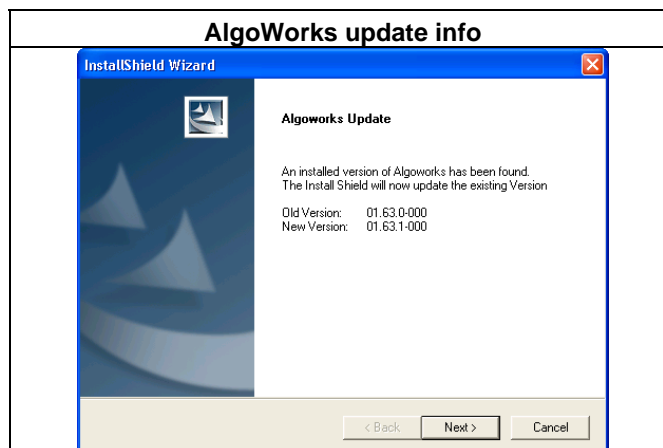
AlgoWorks update info

InstallShield Wizard

Algoworks Update

An installed version of Algoworks has been found.
The Install Shield will now update the existing Version

Old Version: 01.63.0-000
New Version: 01.63.1-000

< Back Next > Cancel